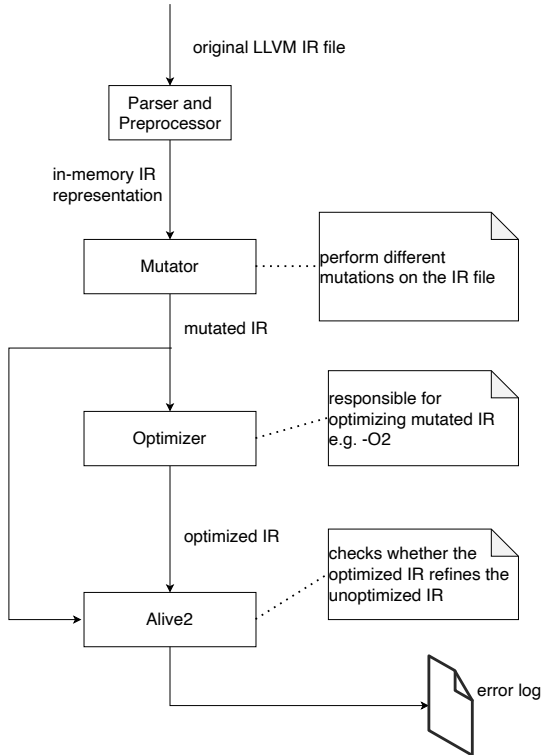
original LLVM IR file

Parser and Preprocessor

in-memory IR representation

Mutator

perform different mutations on the IR file

mutated IR

Optimizer

responsible for optimizing mutated IR e.g. -O2

optimized IR

checks whether the optimized IR refines the unoptimized IR

Alive2

error log